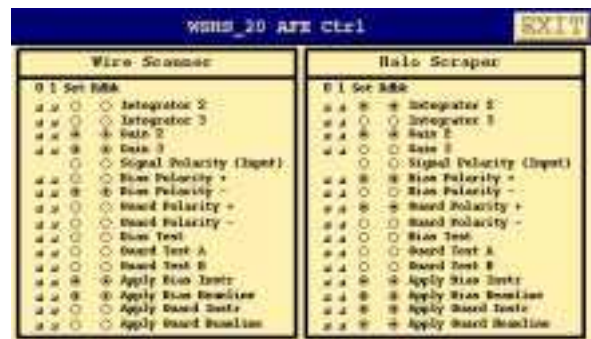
WSHS_20 AFE Ctrl

EXIT

Wire Scanner

0 1 Set RdBk

Integrator 2
Integrator 3
Gain 2
Gain 3
Signal Polarity (Input)
Bias Polarity +
Bias Polarity -
Guard Polarity +
Guard Polarity -
Bias Test
Guard Test A
Guard Test B
Apply Bias Instr
Apply Bias Baseline
Apply Guard Instr
Apply Guard Baseline

Halo Scraper

0 1 Set RdBk

Integrator 2
Integrator 3
Gain 2
Gain 3
Signal Polarity (Input)
Bias Polarity +
Bias Polarity -
Guard Polarity +
Guard Polarity -
Bias Test
Guard Test A
Guard Test B
Apply Bias Instr
Apply Bias Baseline
Apply Guard Instr
Apply Guard Baseline